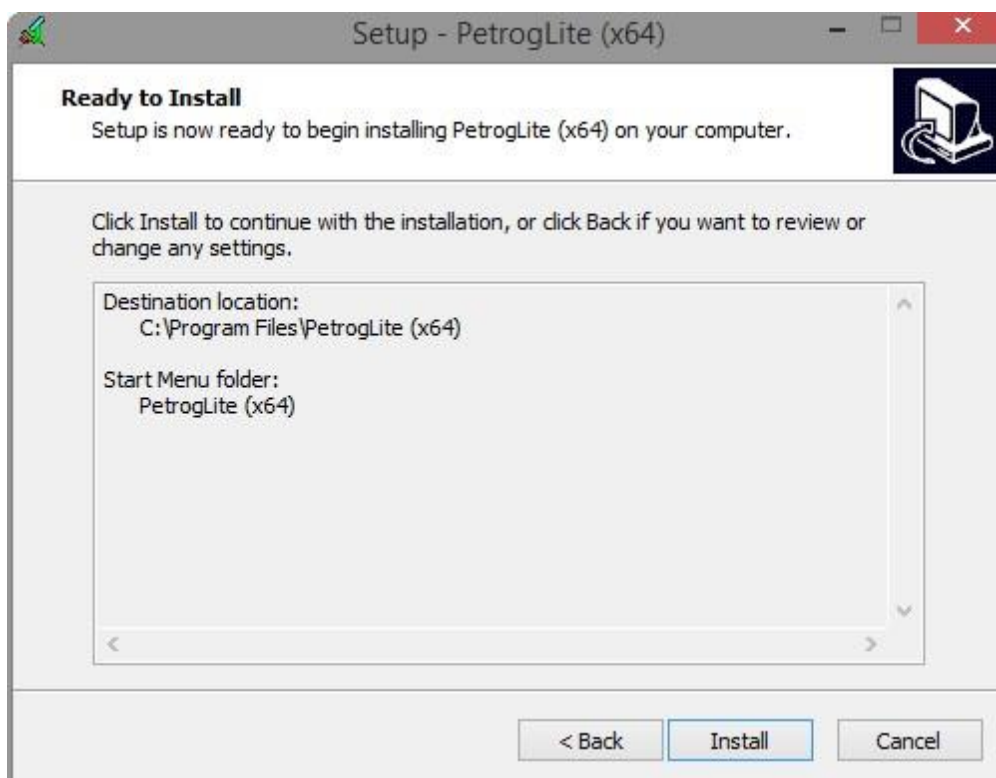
Setup - PetrogLite (x64)

**Ready to Install**
Setup is now ready to begin installing PetrogLite (x64) on your computer.

Click Install to continue with the installation, or click Back if you want to review or change any settings.

Destination location:
C:\Program Files\PetrogLite (x64)

Start Menu folder:
PetrogLite (x64)

< Back
Install
Cancel